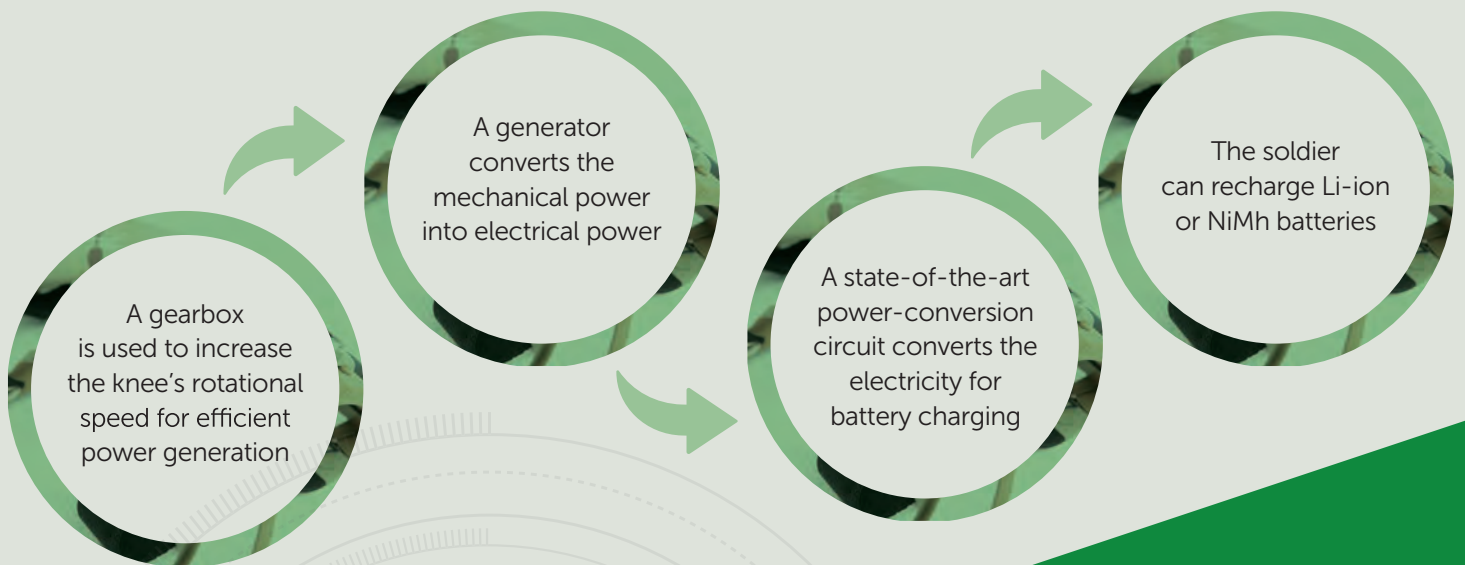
A gearbox is used to increase the knee's rotational speed for efficient power generation

A generator converts the mechanical power into electrical power

A state-of-the-art power-conversion circuit converts the electricity for battery charging

The soldier can recharge Li-ion or NiMh batteries